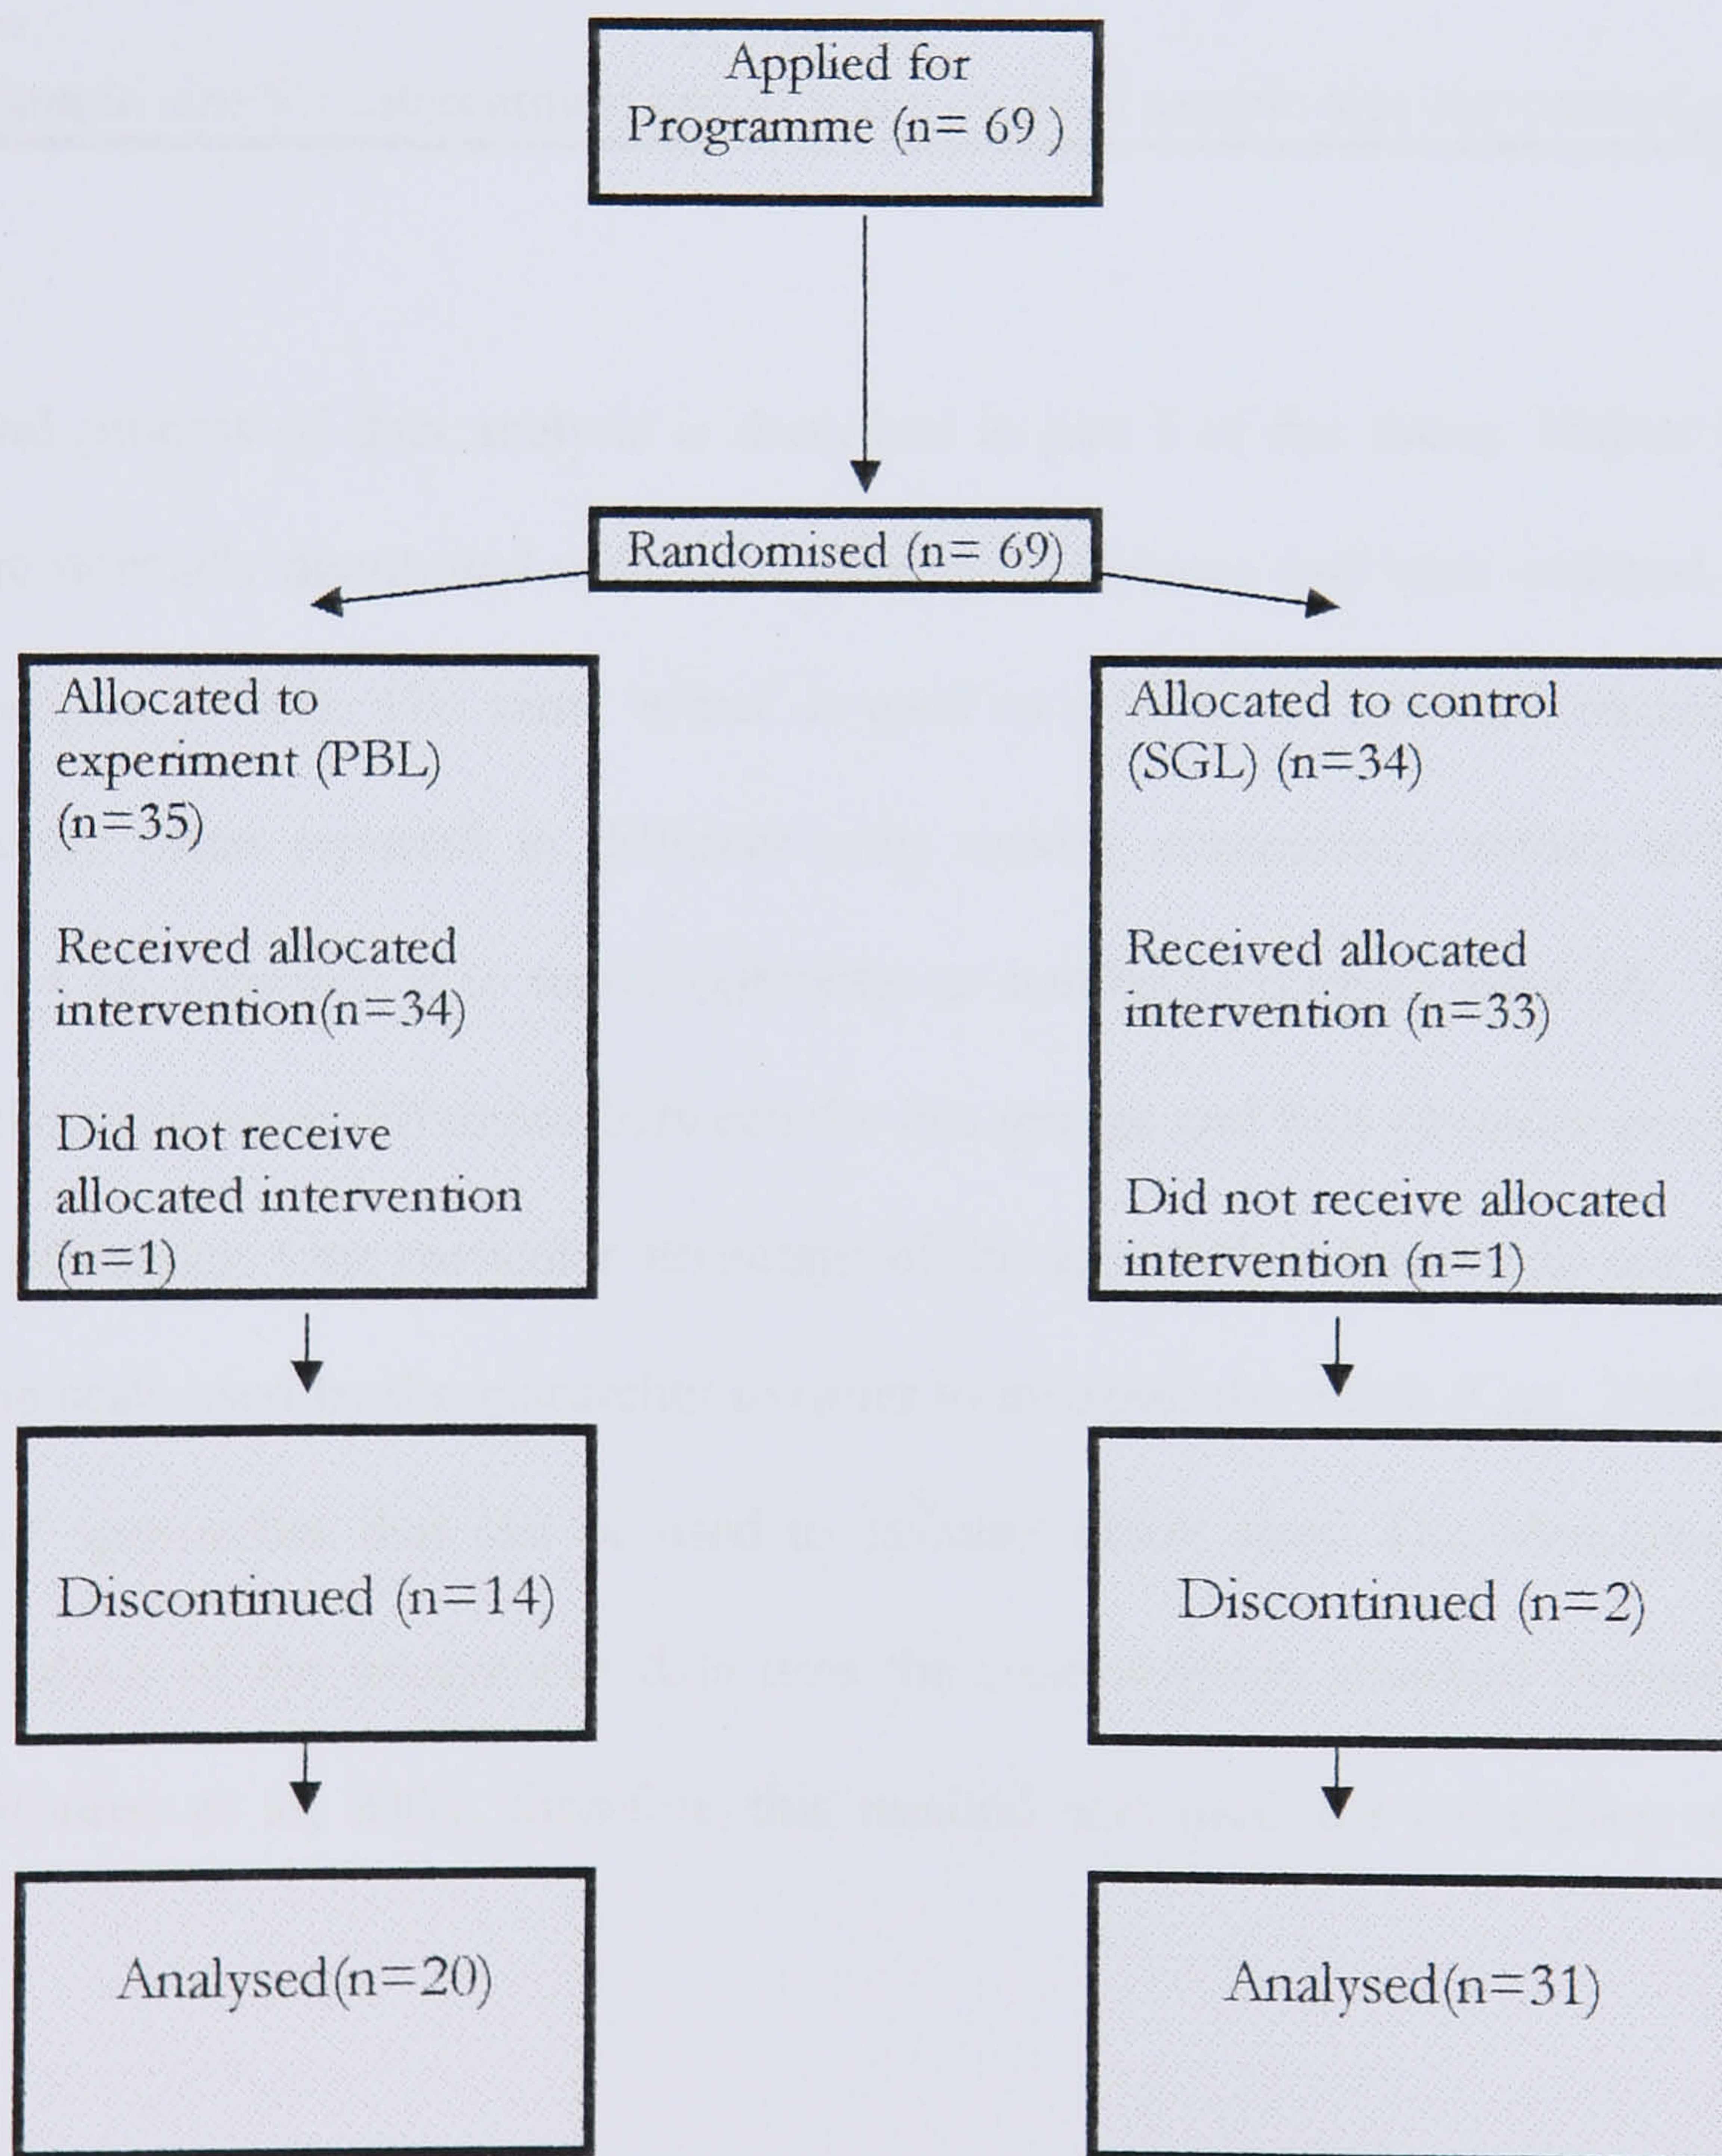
Applied for Programme (n= 69 )

Randomised (n= 69)

Allocated to experiment (PBL) (n=35)

Received allocated intervention(n=34)

Did not receive allocated intervention (n=1)

Allocated to control (SGL) (n=34)

Received allocated intervention (n=33)

Did not receive allocated intervention (n=1)

Discontinued (n=14)

Discontinued (n=2)

Analysed(n=20)

Analysed(n=31)